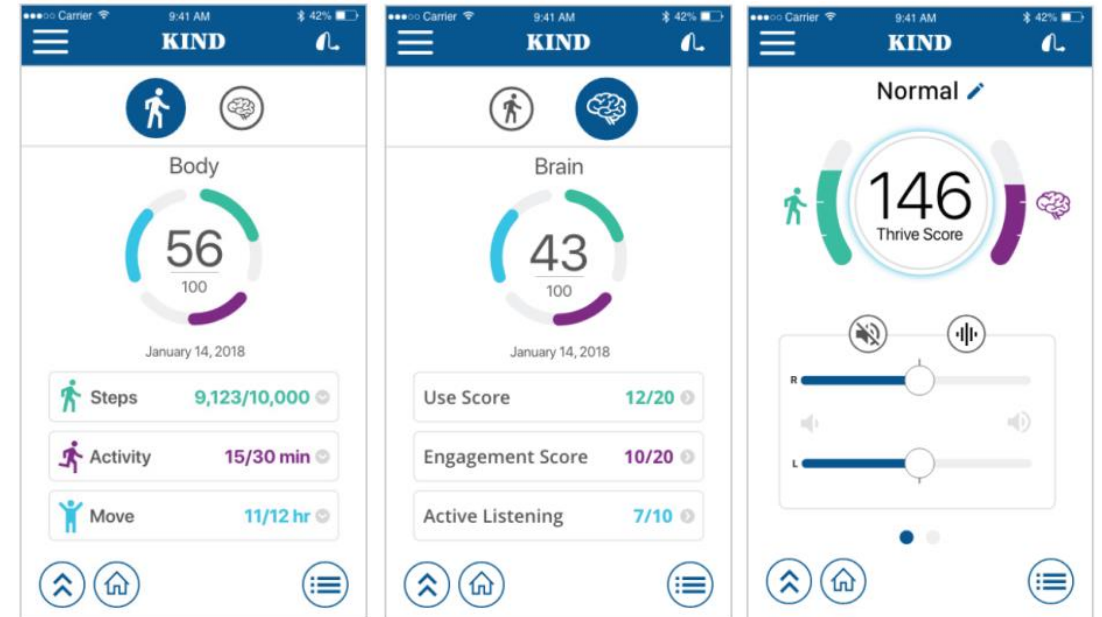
●●●○○ Carrier 9:41 AM 42%
KIND

Body

56
100

January 14, 2018

Steps 9,123/10,000

Activity 15/30 min

Move 11/12 hr

●●●○○ Carrier 9:41 AM 42%
KIND

Brain

43
100

January 14, 2018

Use Score 12/20

Engagement Score 10/20

Active Listening 7/10

●●●○○ Carrier 9:41 AM 42%
KIND

Normal

146
Thrive Score

R

L